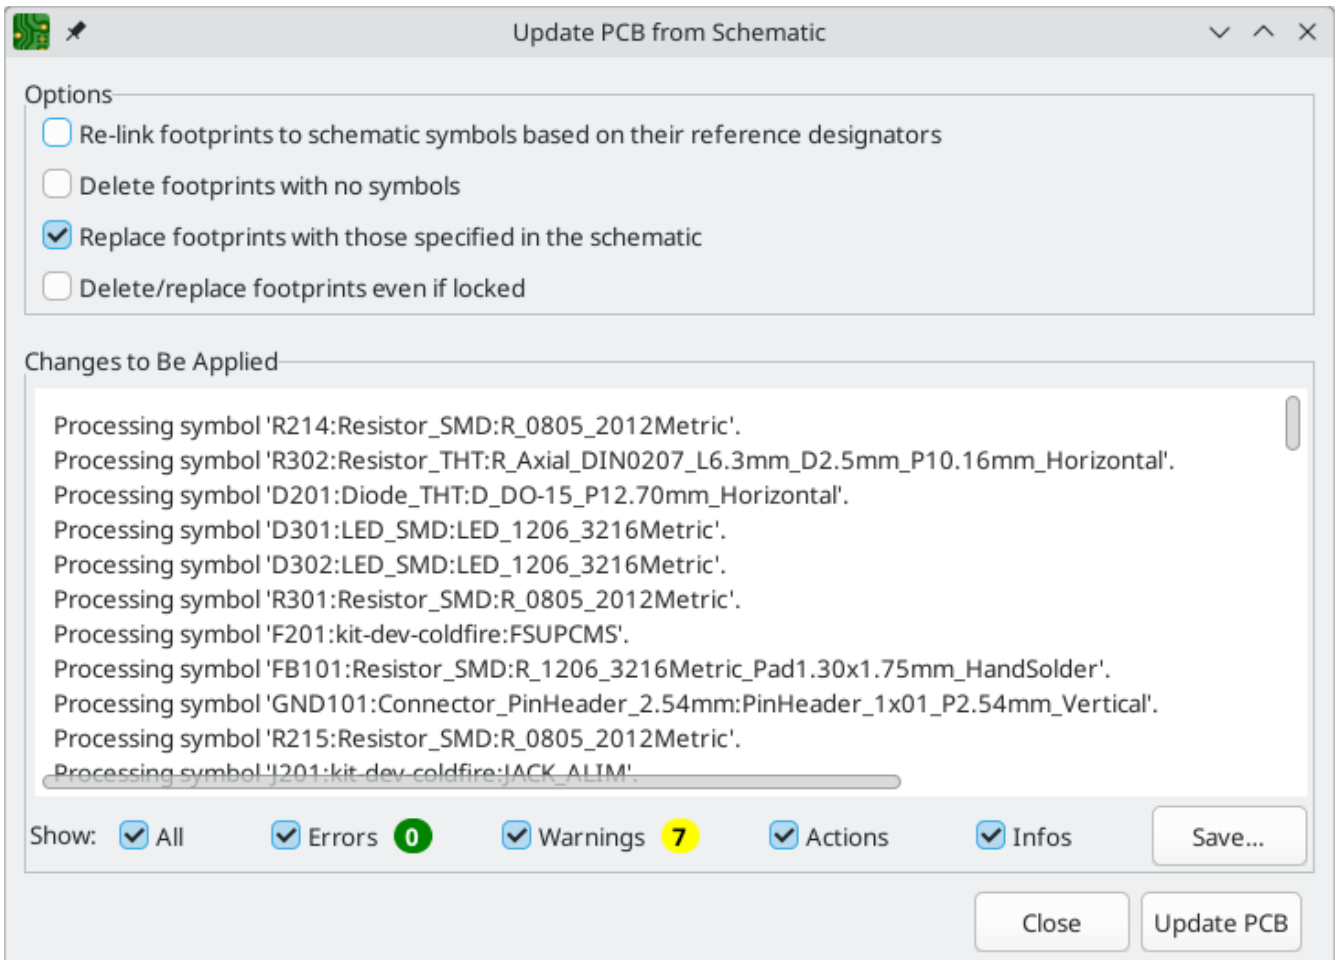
Update PCB from Schematic

Options

Re-link footprints to schematic symbols based on their reference designators

Delete footprints with no symbols

Replace footprints with those specified in the schematic

Delete/replace footprints even if locked

Changes to Be Applied

Processing symbol 'R214:Resistor_SMD:R_0805_2012Metric'.
Processing symbol 'R302:Resistor_THT:R_Axial_DIN0207_L6.3mm_D2.5mm_P10.16mm_Horizontal'.
Processing symbol 'D201:Diode_THT:D_DO-15_P12.70mm_Horizontal'.
Processing symbol 'D301:LED_SMD:LED_1206_3216Metric'.
Processing symbol 'D302:LED_SMD:LED_1206_3216Metric'.
Processing symbol 'R301:Resistor_SMD:R_0805_2012Metric'.
Processing symbol 'F201:kit-dev-coldfire:FSUPCMS'.
Processing symbol 'FB101:Resistor_SMD:R_1206_3216Metric_Pad1.30x1.75mm_HandSolder'.
Processing symbol 'GND101:Connector_PinHeader_2.54mm:PinHeader_1x01_P2.54mm_Vertical'.
Processing symbol 'R215:Resistor_SMD:R_0805_2012Metric'.
Processing symbol 'J201:kit-dev-coldfire:JACK_ALIM'.

Show: All Errors 0 Warnings 7 Actions Infos Save...

Close Update PCB